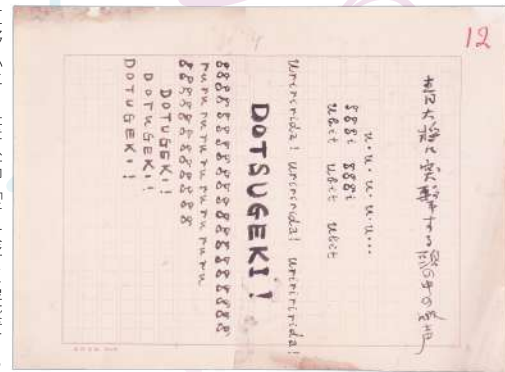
12

青大将に突撃する頭の中の感声

u. u. u. u...
ggg! ggg!
uoot uoot uoot

Urrrrrrida! Urrrrrrda! Urrrrrrrrda!

DOTSUGEKI!

gggggggggggggggggggggggg
rururururururururururu
ggggggggggggggggg

DOTSUGEKI!
DOTSUGEKI!
DOTSUGEKI!